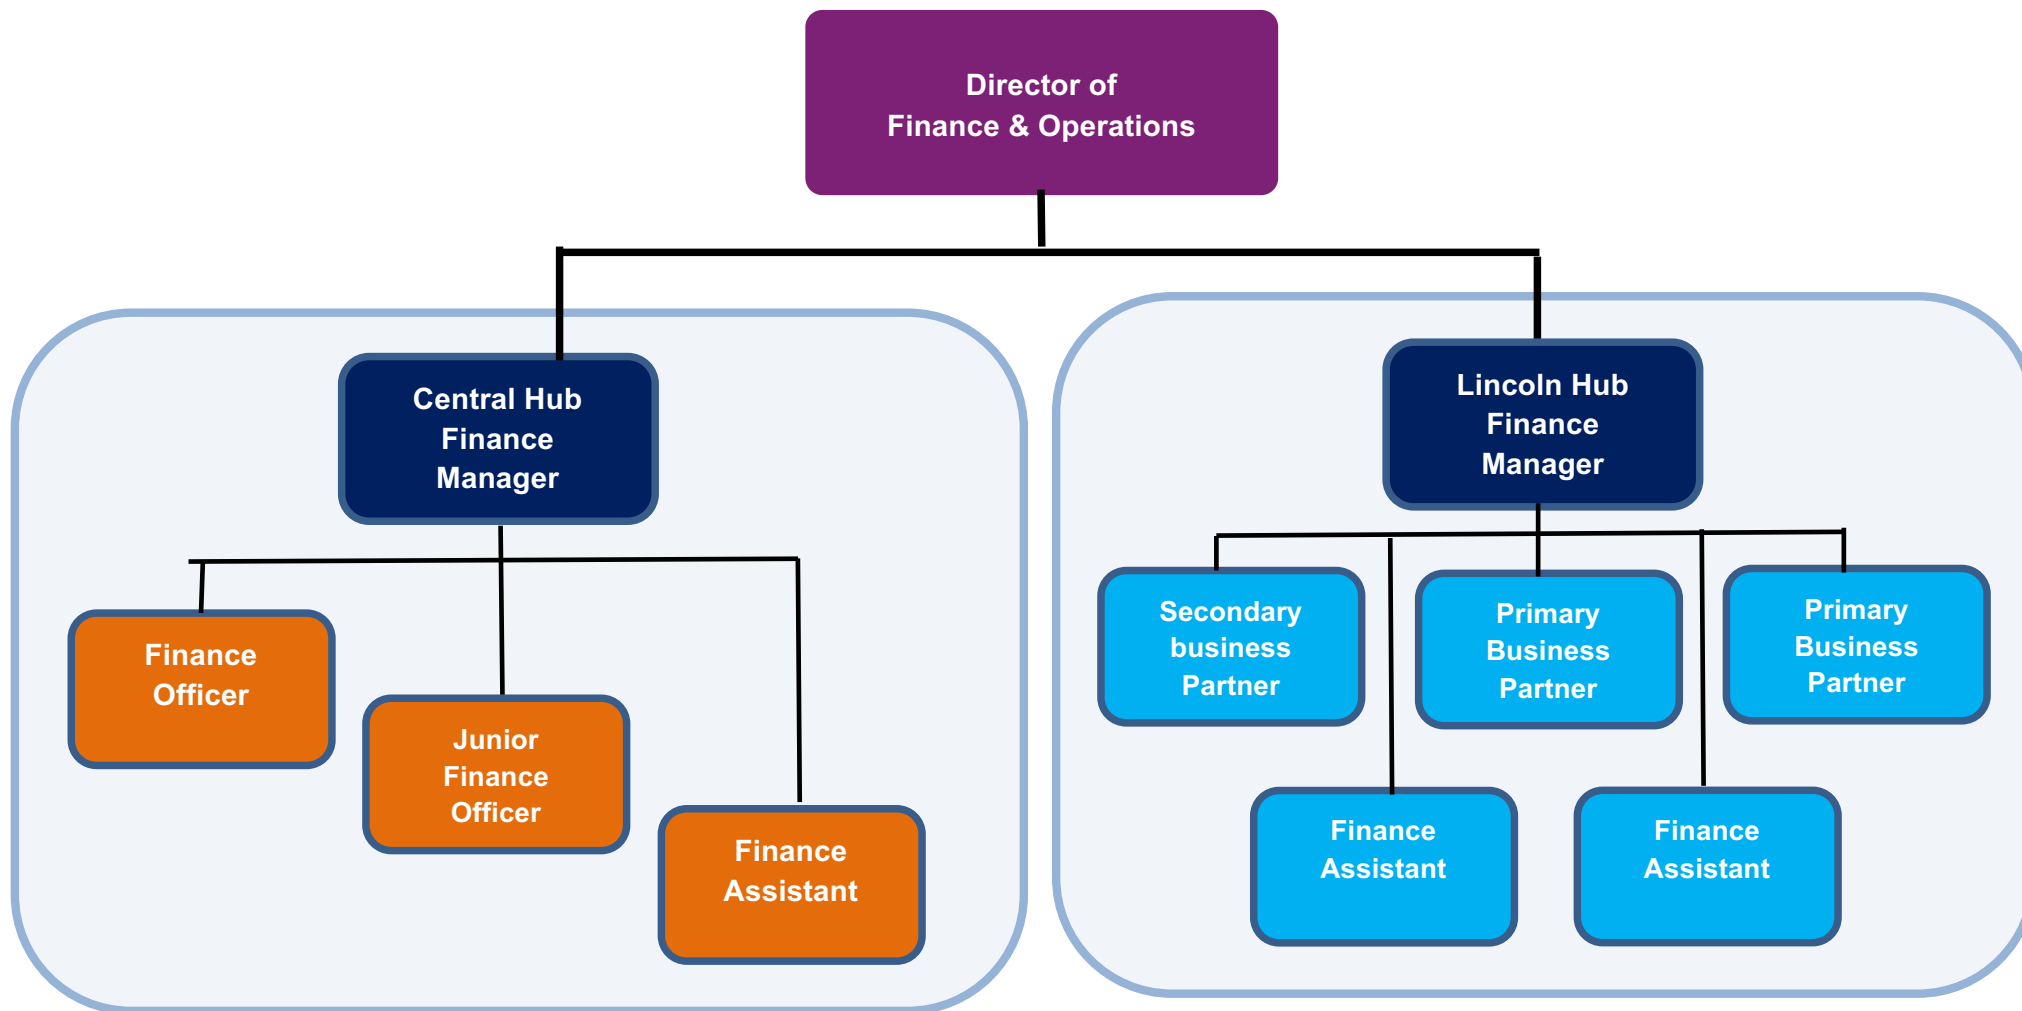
Director of
Finance & Operations

Central Hub
Finance
Manager

Finance
Officer

Junior
Finance
Officer

Finance
Assistant

Lincoln Hub
Finance
Manager

Secondary
business
Partner

Primary
Business
Partner

Primary
Business
Partner

Finance
Assistant

Finance
Assistant